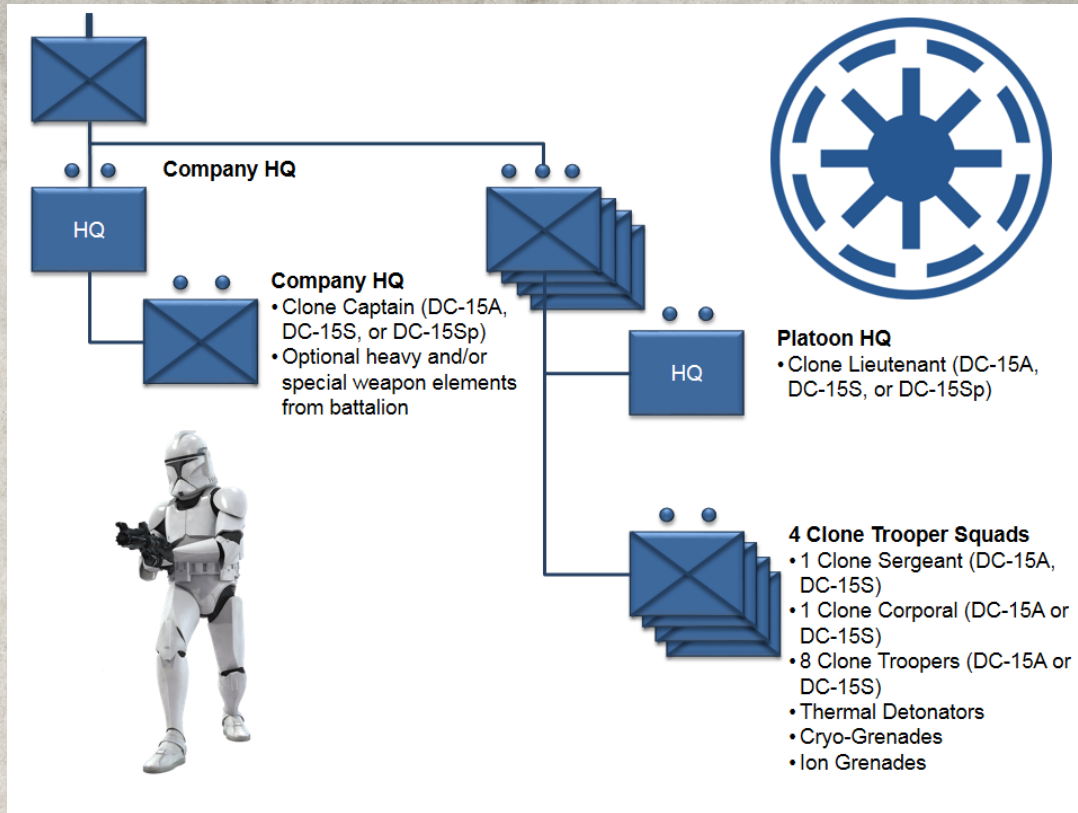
Company HQ

HQ

Company HQ
• Clone Captain (DC-15A, DC-15S, or DC-15Sp)
• Optional heavy and/or special weapon elements from battalion

HQ

Platoon HQ
• Clone Lieutenant (DC-15A, DC-15S, or DC-15Sp)

4 Clone Trooper Squads
• 1 Clone Sergeant (DC-15A, DC-15S)
• 1 Clone Corporal (DC-15A or DC-15S)
• 8 Clone Troopers (DC-15A or DC-15S)
• Thermal Detonators
• Cryo-Grenades
• Ion Grenades